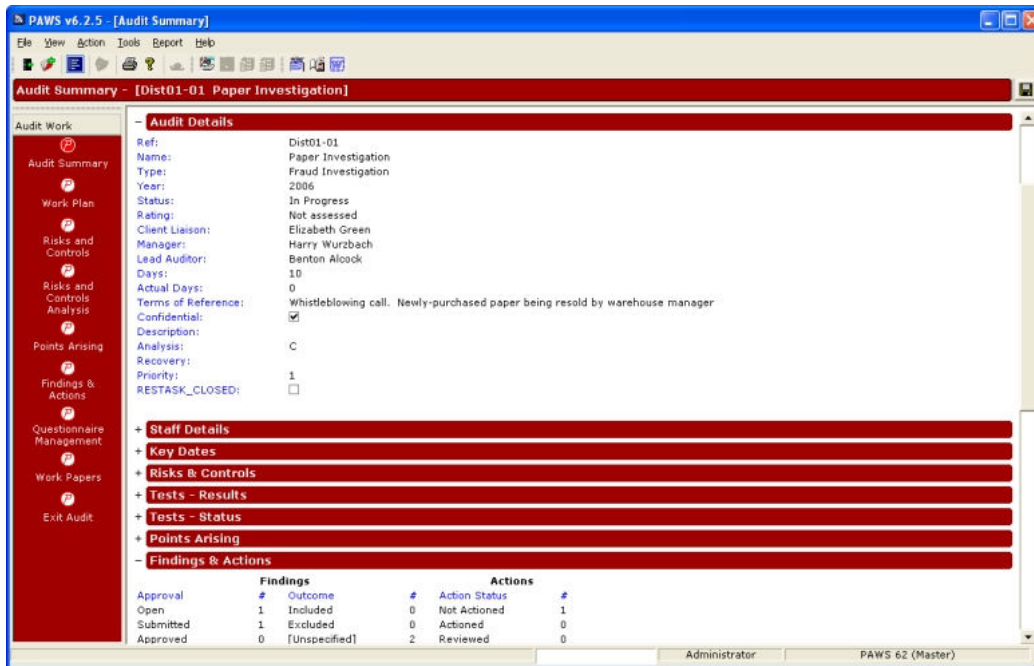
PAWS v6.2.5 - [Audit Summary]

File View Action Tools Report Help

Audit Summary - [Dist01-01 Paper Investigation]

Audit Work
Audit Summary
Work Plan
Risks and Controls
Risks and Controls Analysis
Points Arising
Findings & Actions
Questionnaire Management
Work Papers
Exit Audit

- Audit Details

Ref: Dist01-01
Name: Paper Investigation
Type: Fraud Investigation
Year: 2006
Status: In Progress
Rating: Not assessed
Client Liaison: Elizabeth Green
Manager: Harry Wurzbach
Lead Auditor: Benton Alcock
Days: 10
Actual Days: 0
Terms of Reference: Whistleblowing call. Newly-purchased paper being resold by warehouse manager
Confidential: ☑
Description:
Analysis: C
Recovery:
Priority: 1
RESTASK_CLOSED: ☐

+ Staff Details
+ Key Dates
+ Risks & Controls
+ Tests - Results
+ Tests - Status
+ Points Arising
- Findings & Actions

Findings

| Approval | # | Outcome | # |
|---|---|---|---|
| Open | 1 | Included | 0 |
| Submitted | 1 | Excluded | 0 |
| Approved | 0 | [Unspecified] | 2 |

Actions

| Action Status | # |
|---|---|
| Not Actioned | 1 |
| Actioned | 0 |
| Reviewed | 0 |

Administrator | PAWS 62 (Master)